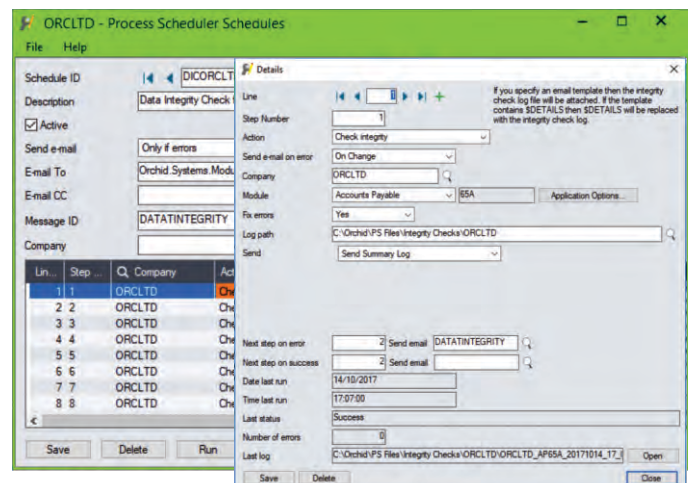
ORCLTD - Process Scheduler Schedules

File Help

Schedule ID DICORCLT
Description Data Integrity Check
Active
Send e-mail Only if errors
E-mail To Orchid.Systems.Modu
E-mail CC
Message ID DATATINTEGRITY
Company

| Lin... | Step ... | Company | Act |
|---|---|---|---|
| 1 | 1 | ORCLTD | Che |
| 2 | 2 | ORCLTD | Che |
| 3 | 3 | ORCLTD | Che |
| 4 | 4 | ORCLTD | Che |
| 5 | 5 | ORCLTD | Che |
| 6 | 6 | ORCLTD | Che |
| 7 | 7 | ORCLTD | Che |
| 8 | 8 | ORCLTD | Che |

Save Delete Run

Details

Line 1
If you specify an email template then the integrity check log file will be attached. If the template contains $DETAILS then $DETAILS will be replaced with the integrity check log.

Step Number 1
Action Check integrity
Send e-mail on error On Change
Company ORCLTD
Module Accounts Payable 65A Application Options...
Fix errors Yes
Log path C:\Orchid\PS Files\Integrity Checks\ORCLTD
Send Send Summary Log

Next step on error 2 Send email DATATINTEGRITY
Next step on success 2 Send email
Date last run 14/10/2017
Time last run 17:07:00
Last status Success
Number of errors 0
Last log C:\Orchid\PS Files\Integrity Checks\ORCLTD\ORCLTD_AP65A_20171014_17_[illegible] Open

Save Delete Close